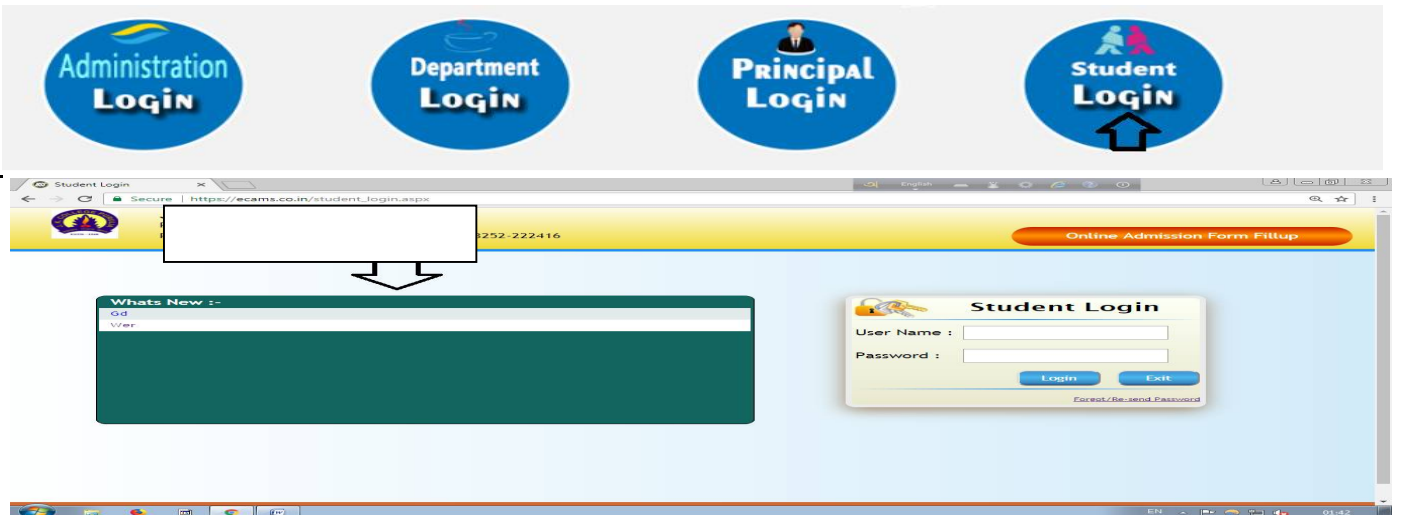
Administration Login

Department Login

Principal Login

Student Login

Student Login ×

Secure | https://ecams.co.in/student_login.aspx

English

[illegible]252-222416

Online Admission Form Fillup

Whats New :-
Gd
Wer

Student Login
User Name :
Password :
Login
Exit
Forgot/Re-send Password

EN
01:42